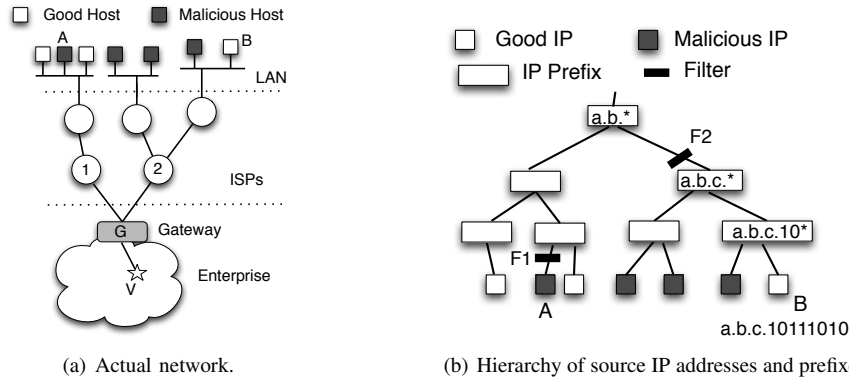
Good Host
Malicious Host
A
B
LAN
1
2
ISPs
G
Gateway
V
Enterprise

(a) Actual network.

Good IP
Malicious IP
IP Prefix
Filter
a.b.*
F2
a.b.c.*
a.b.c.10*
F1
A
B
a.b.c.10111010

(b) Hierarchy of source IP addresses and prefix